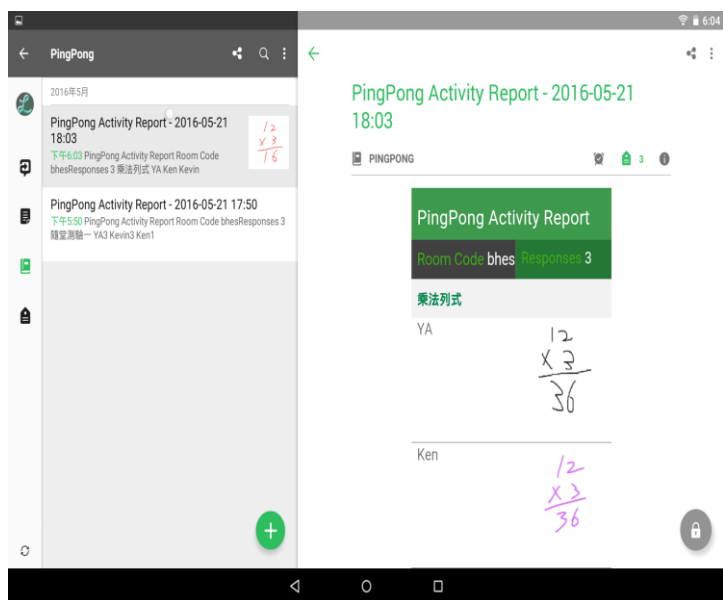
6:04

PingPong

2016年5月

PingPong Activity Report - 2016-05-21 18:03
下午6:03 PingPong Activity Report Room Code bhesResponses 3 乘法列式 YA Ken Kevin

$\begin{array}{r} 12 \\ \times 3 \\ \hline 16 \end{array}$

PingPong Activity Report - 2016-05-21 17:50
下午5:50 PingPong Activity Report Room Code bhesResponses 3 隨堂測驗一 YA3 Kevin3 Ken1

PingPong Activity Report - 2016-05-21 18:03

PINGPONG 3

PingPong Activity Report

Room Code bhes Responses 3

乘法列式

YA

$\begin{array}{r} 12 \\ \times 3 \\ \hline 36 \end{array}$

Ken

$\begin{array}{r} 12 \\ \times 3 \\ \hline 36 \end{array}$